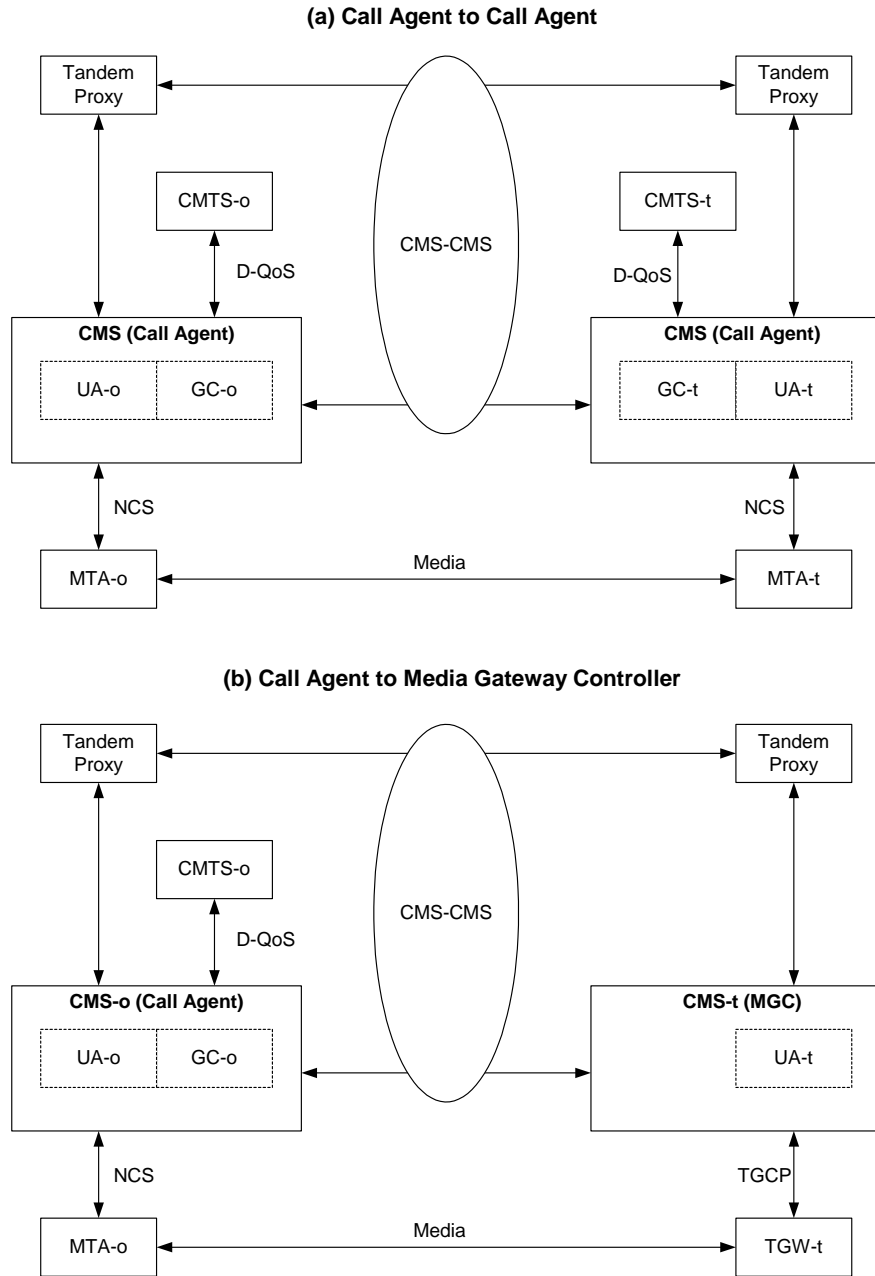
(a) Call Agent to Call Agent

Tandem Proxy

Tandem Proxy

CMTS-o

D-QoS

CMS-CMS

CMTS-t

D-QoS

CMS (Call Agent)

UA-o

GC-o

CMS (Call Agent)

GC-t

UA-t

NCS

NCS

MTA-o

Media

MTA-t

(b) Call Agent to Media Gateway Controller

Tandem Proxy

Tandem Proxy

CMTS-o

D-QoS

CMS-CMS

CMS-o (Call Agent)

UA-o

GC-o

CMS-t (MGC)

UA-t

NCS

TGCP

MTA-o

Media

TGW-t